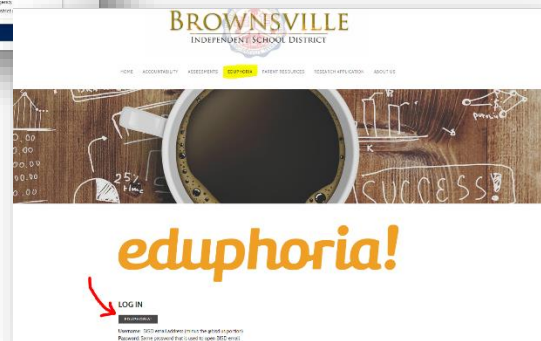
BROWNSVILLE
INDEPENDENT SCHOOL DISTRICT

HOME ACCOUNTABILITY ASSESSMENTS EDUPHORIA PARENT RESOURCES RESEARCH APPLICATION ABOUT US

25%

SUCCESS

eduphoria!

LOG IN

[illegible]

Username: BISD email address (minus the @bisd.us portion)
Password: Same password that is used to open BISD email